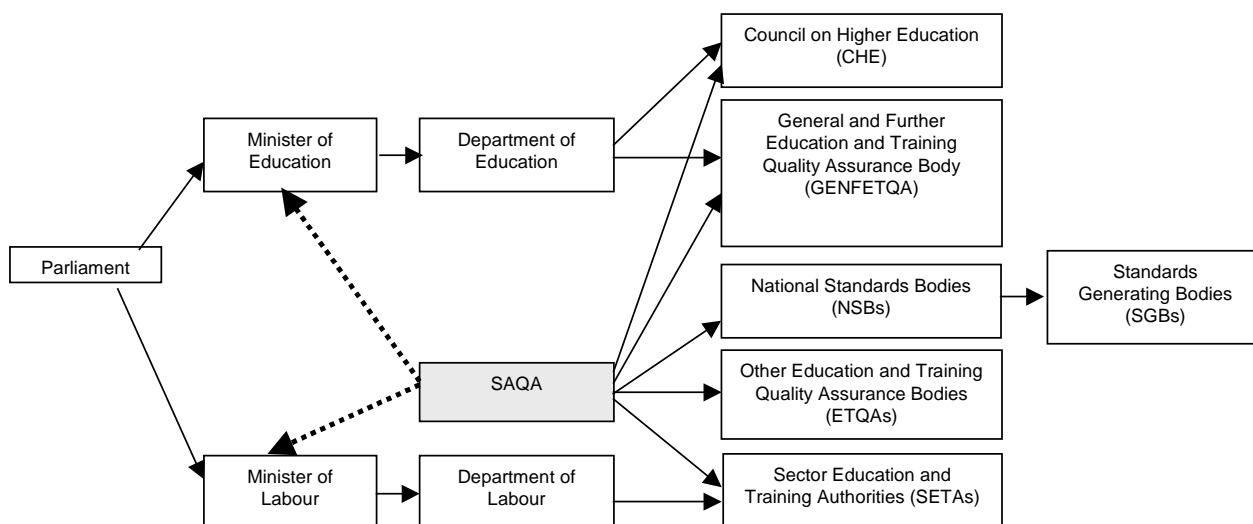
Council on Higher Education (CHE)

Minister of Education

Department of Education

General and Further Education and Training Quality Assurance Body (GENFETQA)

Parliament

National Standards Bodies (NSBs)

Standards Generating Bodies (SGBs)

SAQA

Other Education and Training Quality Assurance Bodies (ETQAs)

Minister of Labour

Department of Labour

Sector Education and Training Authorities (SETAs)